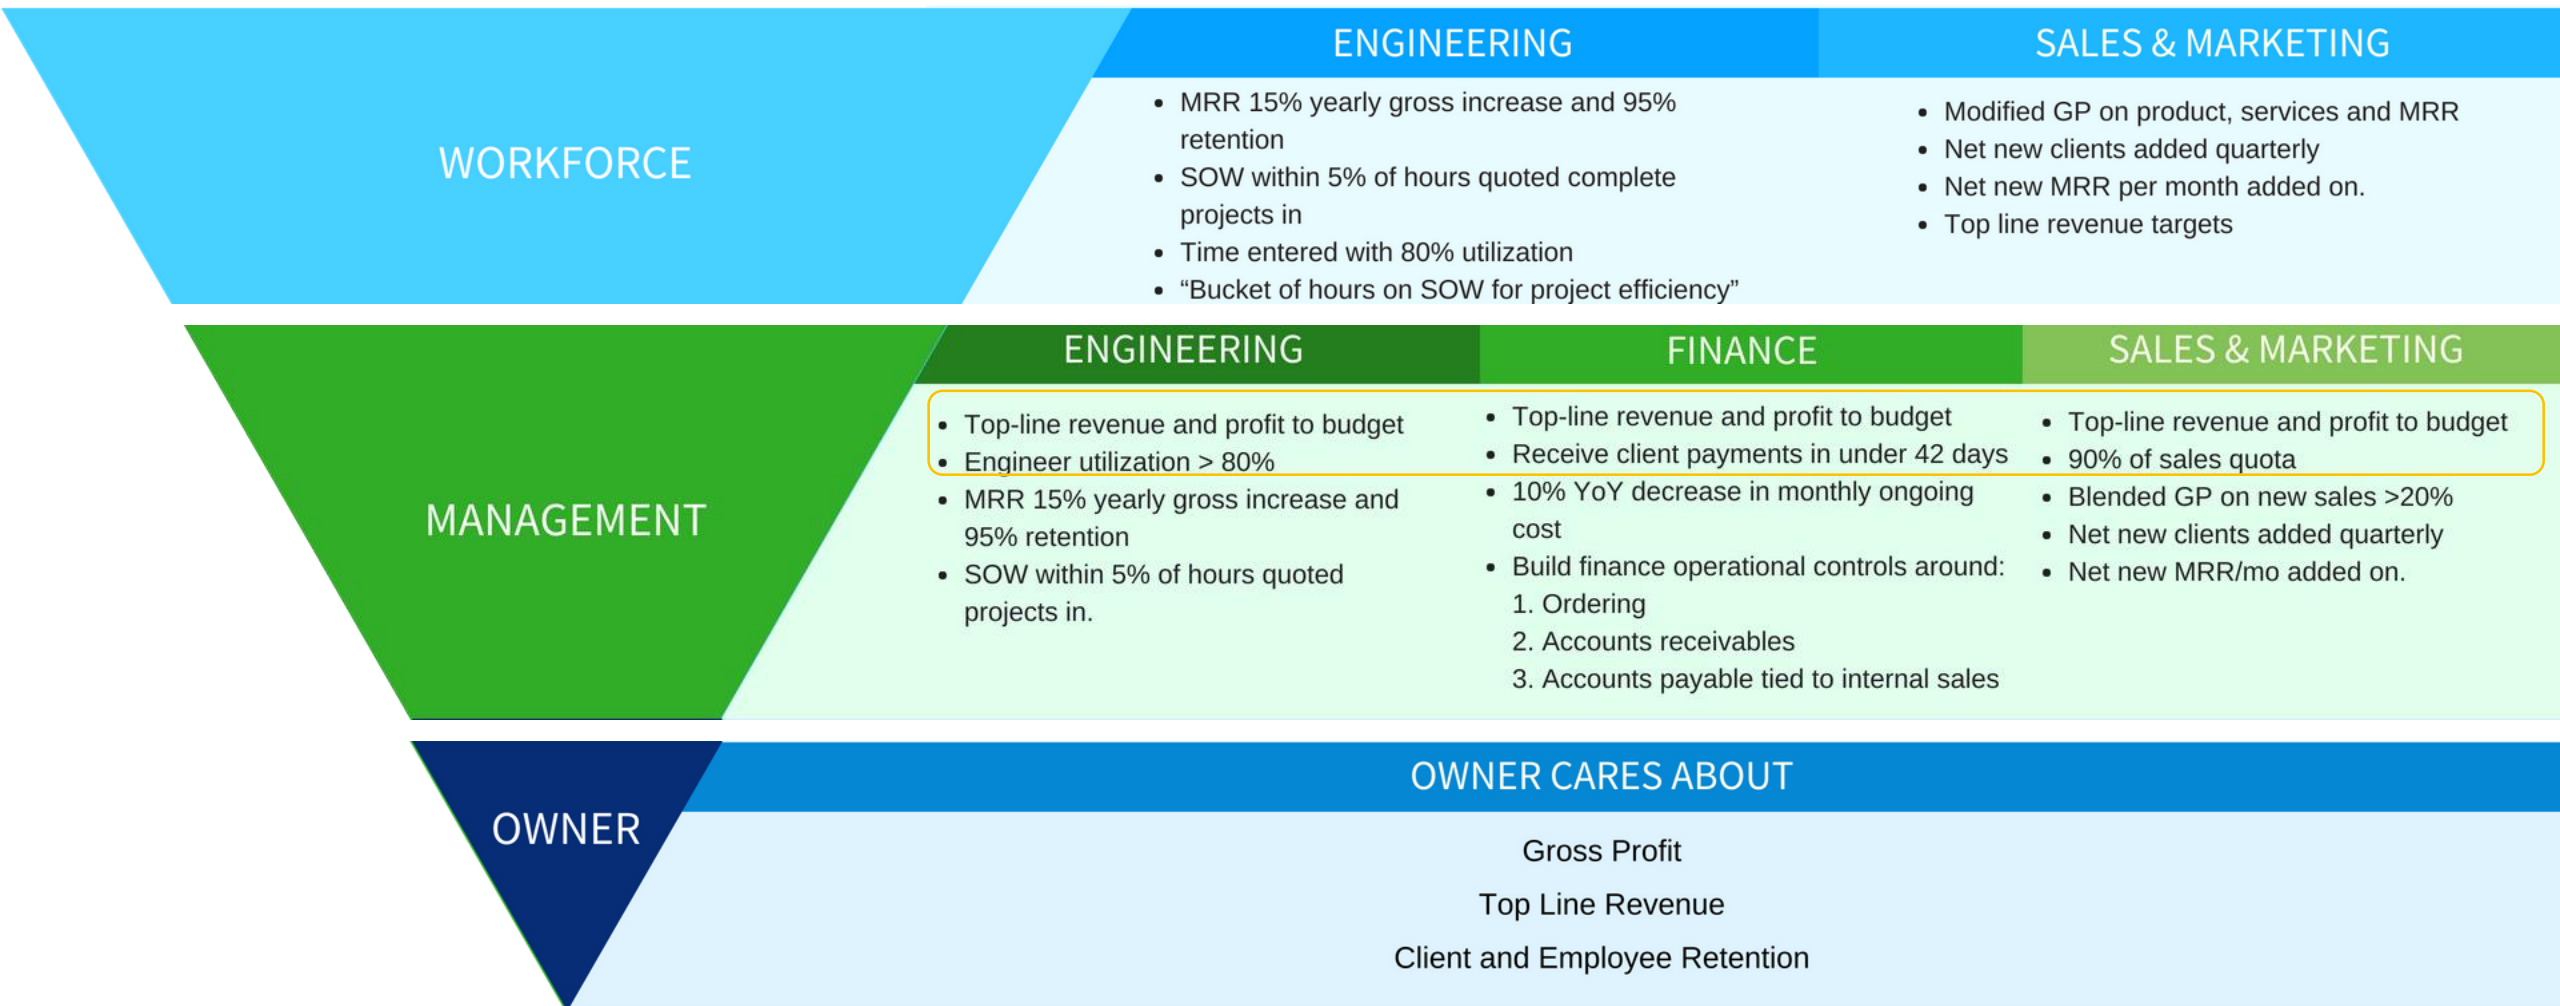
WORKFORCE

ENGINEERING

- MRR 15% yearly gross increase and 95% retention
- SOW within 5% of hours quoted complete projects in
- Time entered with 80% utilization
- “Bucket of hours on SOW for project efficiency”

SALES & MARKETING

- Modified GP on product, services and MRR
- Net new clients added quarterly
- Net new MRR per month added on.
- Top line revenue targets

MANAGEMENT

ENGINEERING

- Top-line revenue and profit to budget
- Engineer utilization > 80%
- MRR 15% yearly gross increase and 95% retention
- SOW within 5% of hours quoted projects in.

FINANCE

- Top-line revenue and profit to budget
- Receive client payments in under 42 days
- 10% YoY decrease in monthly ongoing cost
- Build finance operational controls around:
1. Ordering
2. Accounts receivables
3. Accounts payable tied to internal sales

SALES & MARKETING

- Top-line revenue and profit to budget
- 90% of sales quota
- Blended GP on new sales >20%
- Net new clients added quarterly
- Net new MRR/mo added on.

OWNER

OWNER CARES ABOUT

Gross Profit

Top Line Revenue

Client and Employee Retention